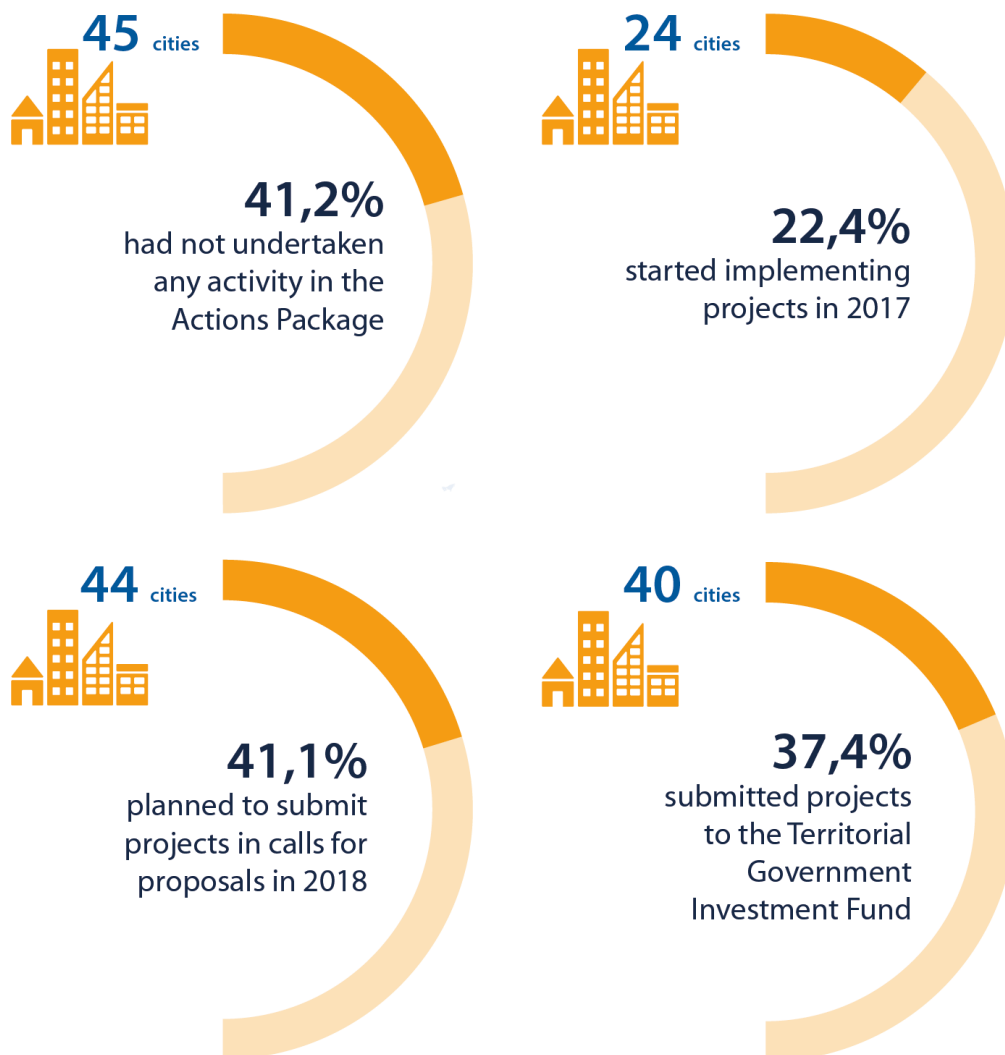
45 cities

41,2%
had not undertaken any activity in the Actions Package

24 cities

22,4%
started implementing projects in 2017

44 cities

41,1%
planned to submit projects in calls for proposals in 2018

40 cities

37,4%
submitted projects to the Territorial Government Investment Fund